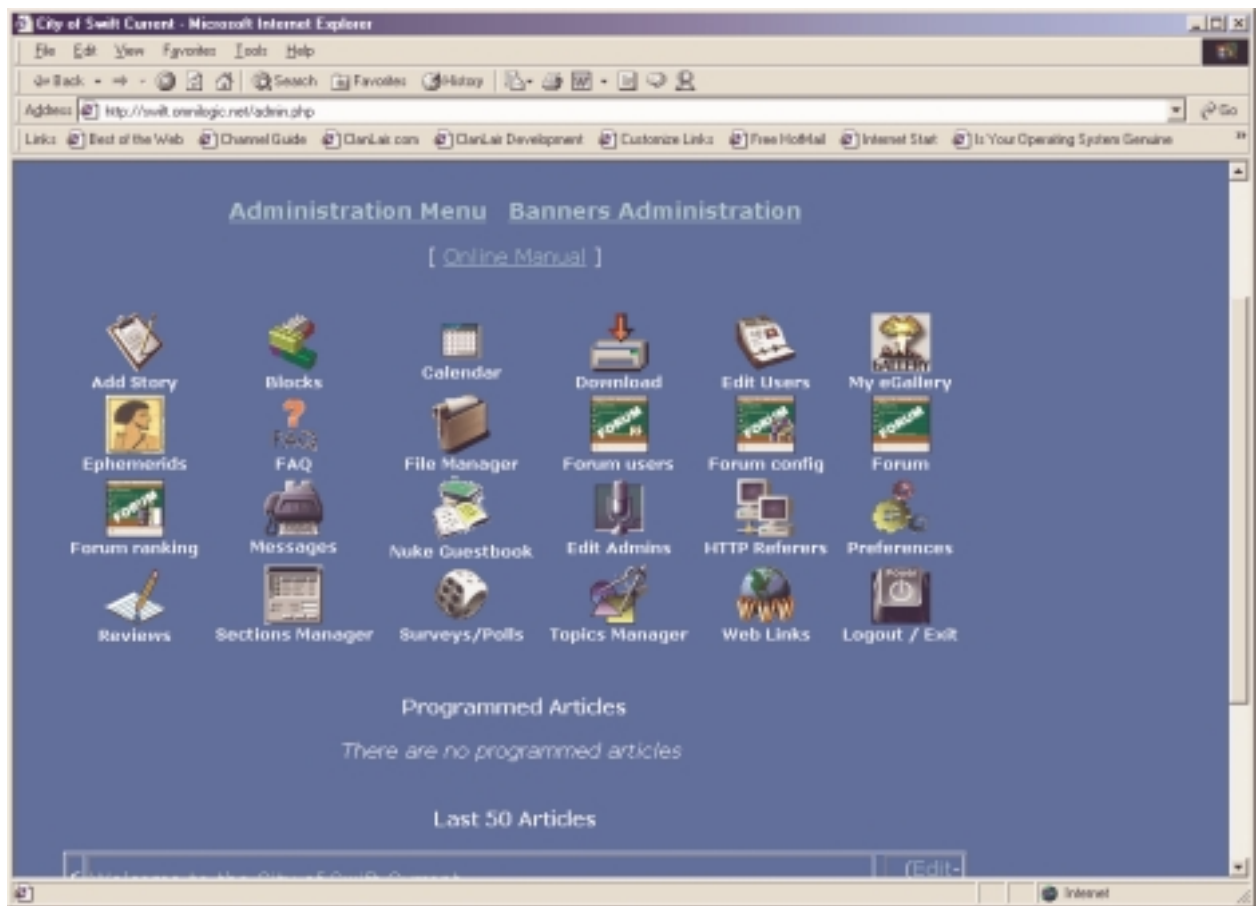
City of Swift Current - Microsoft Internet Explorer

File Edit View Favorites Tools Help

Back Search Favorites History

Address http://swift.omnilogic.net/admin.php Go

Links Best of the Web Channel Guide ClanLair.com ClanLair Development Customize Links Free HotMail Internet Start Is Your Operating System Genuine

Administration Menu Banners Administration

[ Online Manual ]

| | | | | | |
|---|---|---|---|---|---|
| Add Story | Blocks | Calendar | Download | Edit Users | My eGallery |
| Ephemerids | FAQ | File Manager | Forum users | Forum config | Forum |
| Forum ranking | Messages | Nuke Guestbook | Edit Admins | HTTP Referers | Preferences |
| Reviews | Sections Manager | Surveys/Polls | Topics Manager | Web Links | Logout / Exit |

Programmed Articles

There are no programmed articles

Last 50 Articles

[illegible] (Edit-

Internet